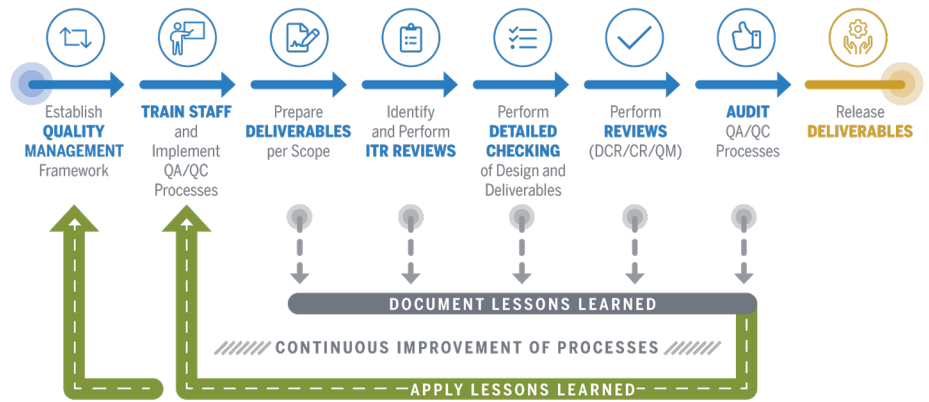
Establish
QUALITY MANAGEMENT
Framework

TRAIN STAFF
and Implement QA/QC Processes

Prepare
DELIVERABLES
per Scope

Identify and Perform
ITR REVIEWS

Perform
DETAILED CHECKING
of Design and Deliverables

Perform
REVIEWS
(DCR/CR/QM)

AUDIT
QA/QC Processes

Release
DELIVERABLES

DOCUMENT LESSONS LEARNED

CONTINUOUS IMPROVEMENT OF PROCESSES

APPLY LESSONS LEARNED